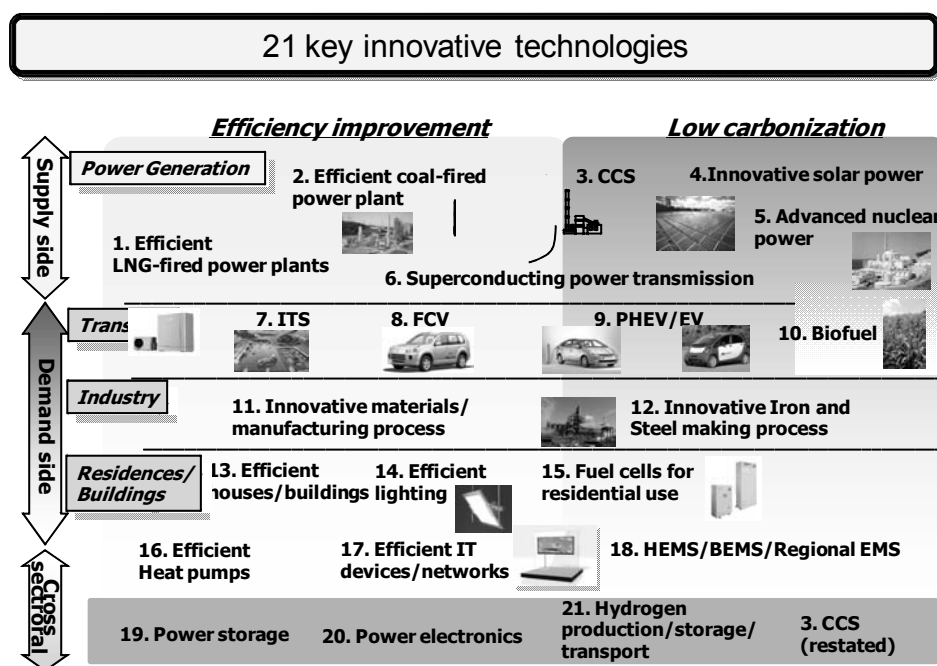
21 key innovative technologies

Efficiency improvement

Low carbonization

Supply side

Power Generation

2. Efficient coal-fired power plant

3. CCS

4.Innovative solar power

5. Advanced nuclea power

1. Efficient LNG-fired power plants

6. Superconducting power transmission

Demand side

Trans

7. ITS

8. FCV

9. PHEV/EV

10. Biofuel

Industry

11. Innovative materials/ manufacturing process

12. Innovative Iron and Steel making process

Residences/ Buildings

13. Efficient houses/buildings

14. Efficient lighting

15. Fuel cells for residential use

Cross sectoral

16. Efficient Heat pumps

17. Efficient IT devices/networks

18. HEMS/BEMS/Regional EMS

19. Power storage

20. Power electronics

21. Hydrogen production/storage/ transport

3. CCS (restated)